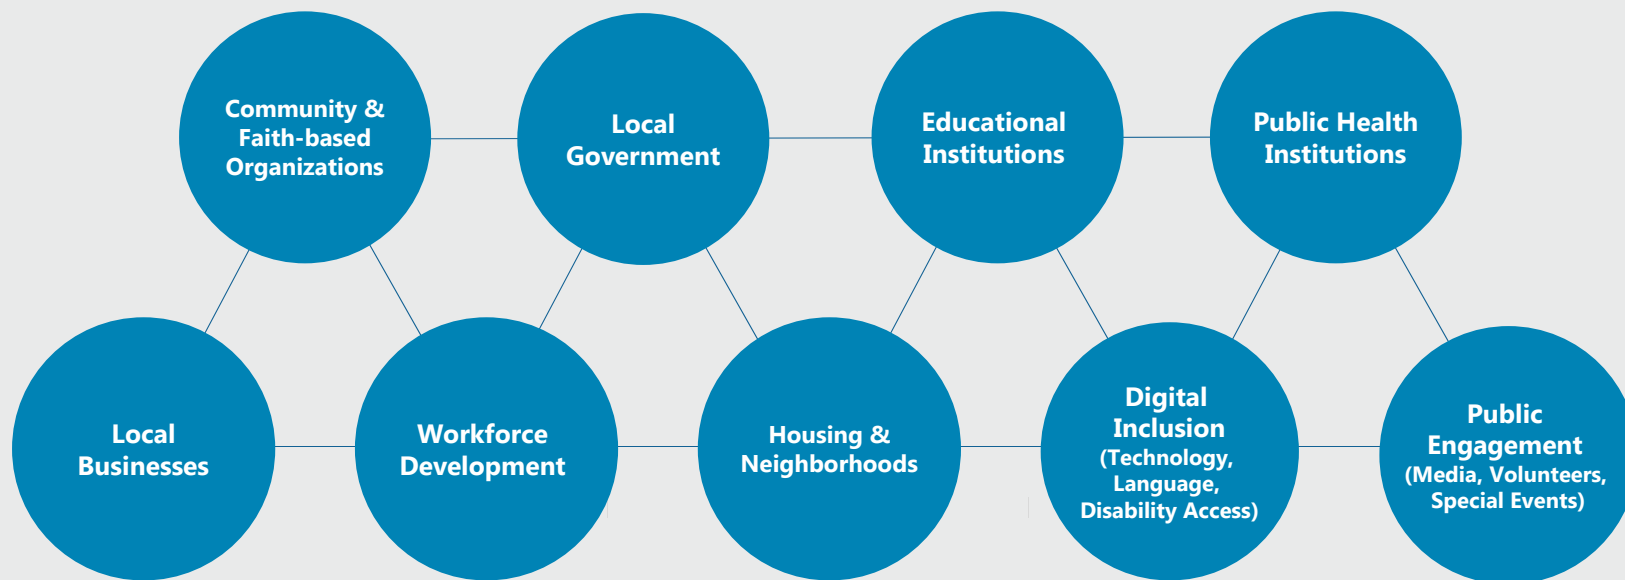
Community & Faith-based Organizations

Local Government

Educational Institutions

Public Health Institutions

Local Businesses

Workforce Development

Housing & Neighborhoods

Digital Inclusion (Technology, Language, Disability Access)

Public Engagement (Media, Volunteers, Special Events)